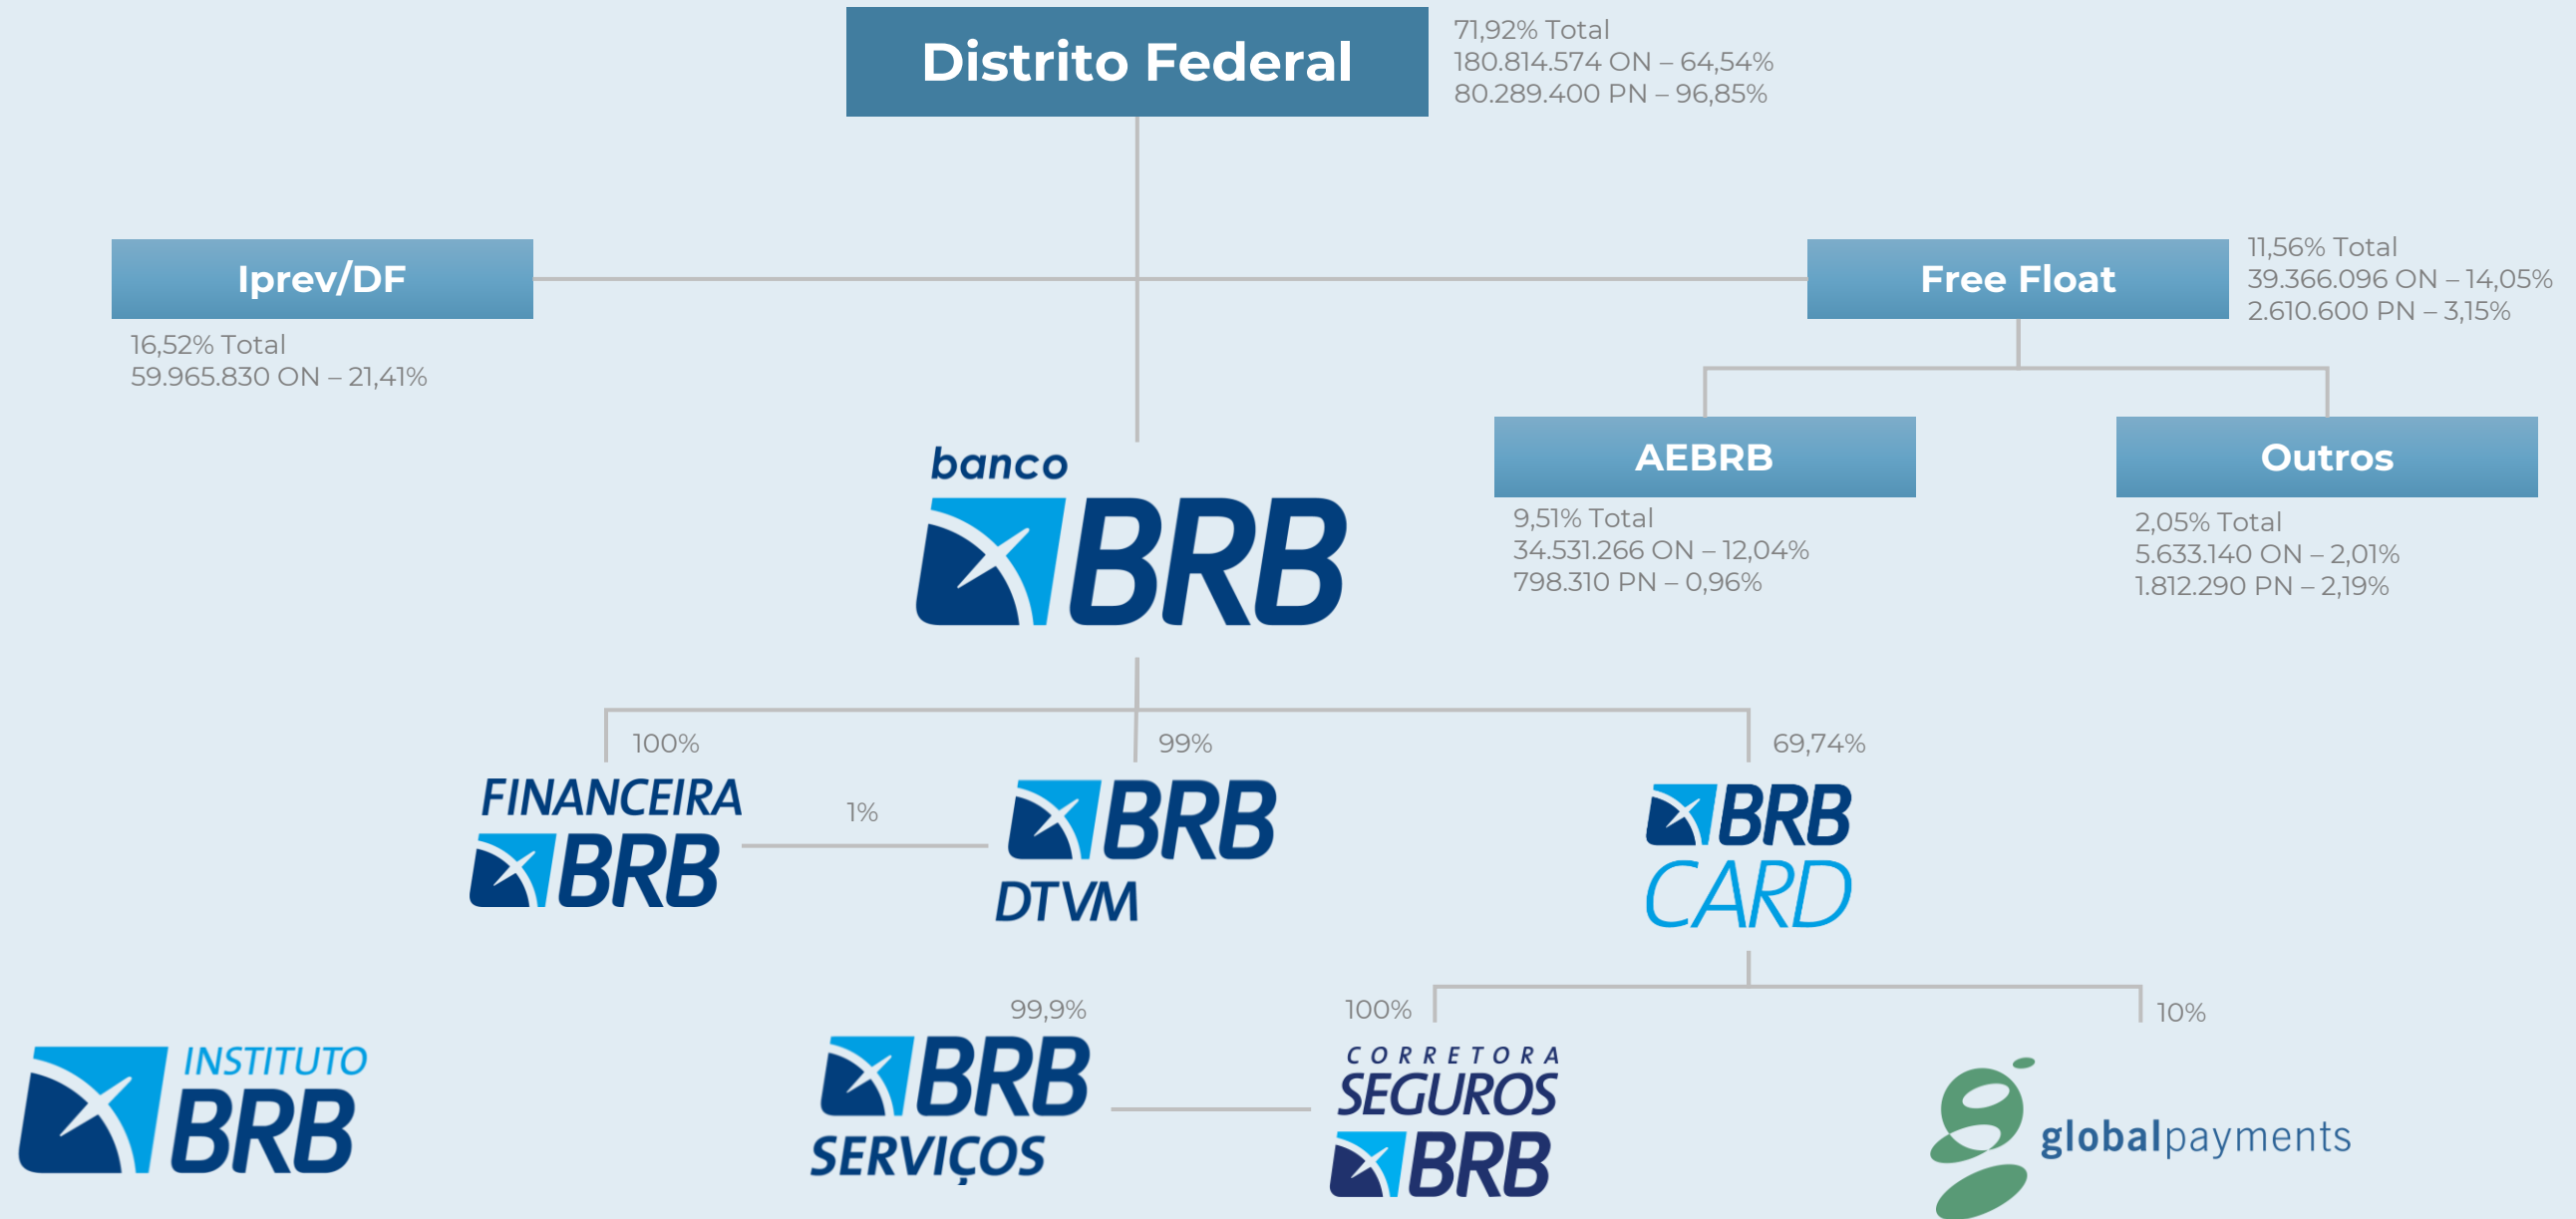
Distrito Federal
71,92% Total
180.814.574 ON – 64,54%
80.289.400 PN – 96,85%

Iprev/DF
16,52% Total
59.965.830 ON – 21,41%

Free Float
11,56% Total
39.366.096 ON – 14,05%
2.610.600 PN – 3,15%

banco BRB

AEBRB
9,51% Total
34.531.266 ON – 12,04%
798.310 PN – 0,96%

Outros
2,05% Total
5.633.140 ON – 2,01%
1.812.290 PN – 2,19%

100%
FINANCEIRA BRB

1%

99%
BRB DTVM

69,74%
BRB CARD

INSTITUTO BRB

99,9%
BRB SERVIÇOS

100%
CORRETORA SEGUROS BRB

10%
globalpayments